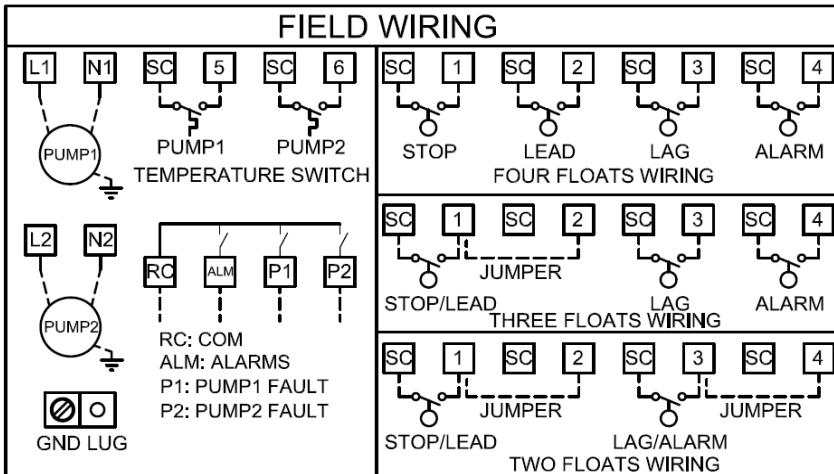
FIELD WIRING

L1 N1
PUMP1

SC 5 SC 6
PUMP1 PUMP2
TEMPERATURE SWITCH

L2 N2
PUMP2

RC ALM P1 P2

RC: COM
ALM: ALARMS
P1: PUMP1 FAULT
P2: PUMP2 FAULT

GND LUG

SC 1 SC 2 SC 3 SC 4
STOP LEAD LAG ALARM
FOUR FLOATS WIRING

SC 1 SC 2 SC 3 SC 4
JUMPER
STOP/LEAD LAG ALARM
THREE FLOATS WIRING

SC 1 SC 2 SC 3 SC 4
JUMPER JUMPER
STOP/LEAD LAG/ALARM
TWO FLOATS WIRING